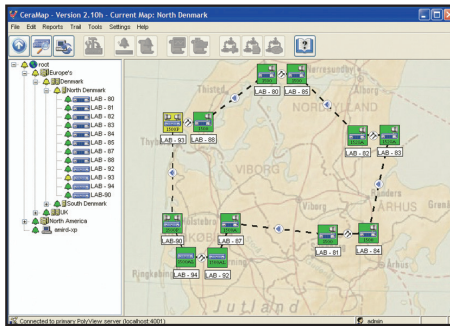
CeraMap - Version 2.10h - Current Map: North Denmark

File Edit Reports Trail Tools Settings Help

root
Europe's
Denmark
North Denmark
LAB - 80
LAB - 81
LAB - 82
LAB - 83
LAB - 84
LAB - 85
LAB - 87
LAB - 88
LAB - 92
LAB - 93
LAB - 94
LAB - 90
South Denmark
UK
North America
amird-xp

Thisted
NORDJYLLAND
VIBORG
ÅRHUS
Holstebro
Ringkøbing
Jutland
Thyborøn

LAB - 80
LAB - 85
LAB - 93
LAB - 88
LAB - 82
LAB - 83
LAB - 90
LAB - 87
LAB - 81
LAB - 84
LAB - 94
LAB - 92

Connected to primary PolyView server (localhost:4001)
admin